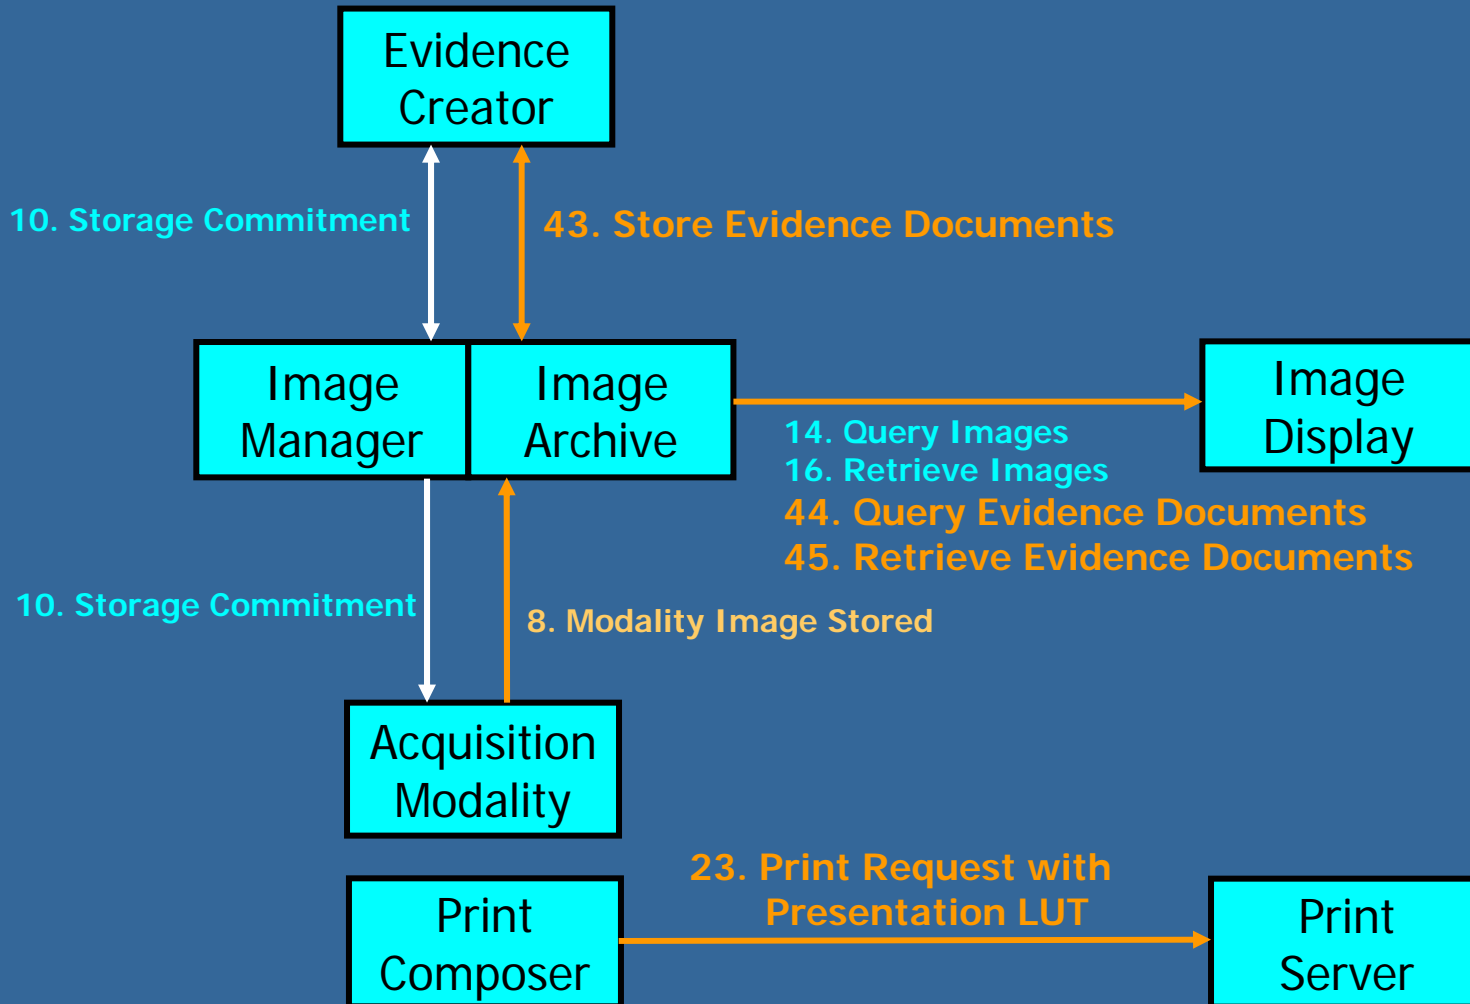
Evidence Creator

10. Storage Commitment

43. Store Evidence Documents

Image Manager

Image Archive

Image Display

14. Query Images
16. Retrieve Images
44. Query Evidence Documents
45. Retrieve Evidence Documents

10. Storage Commitment

8. Modality Image Stored

Acquisition Modality

23. Print Request with Presentation LUT

Print Composer

Print Server